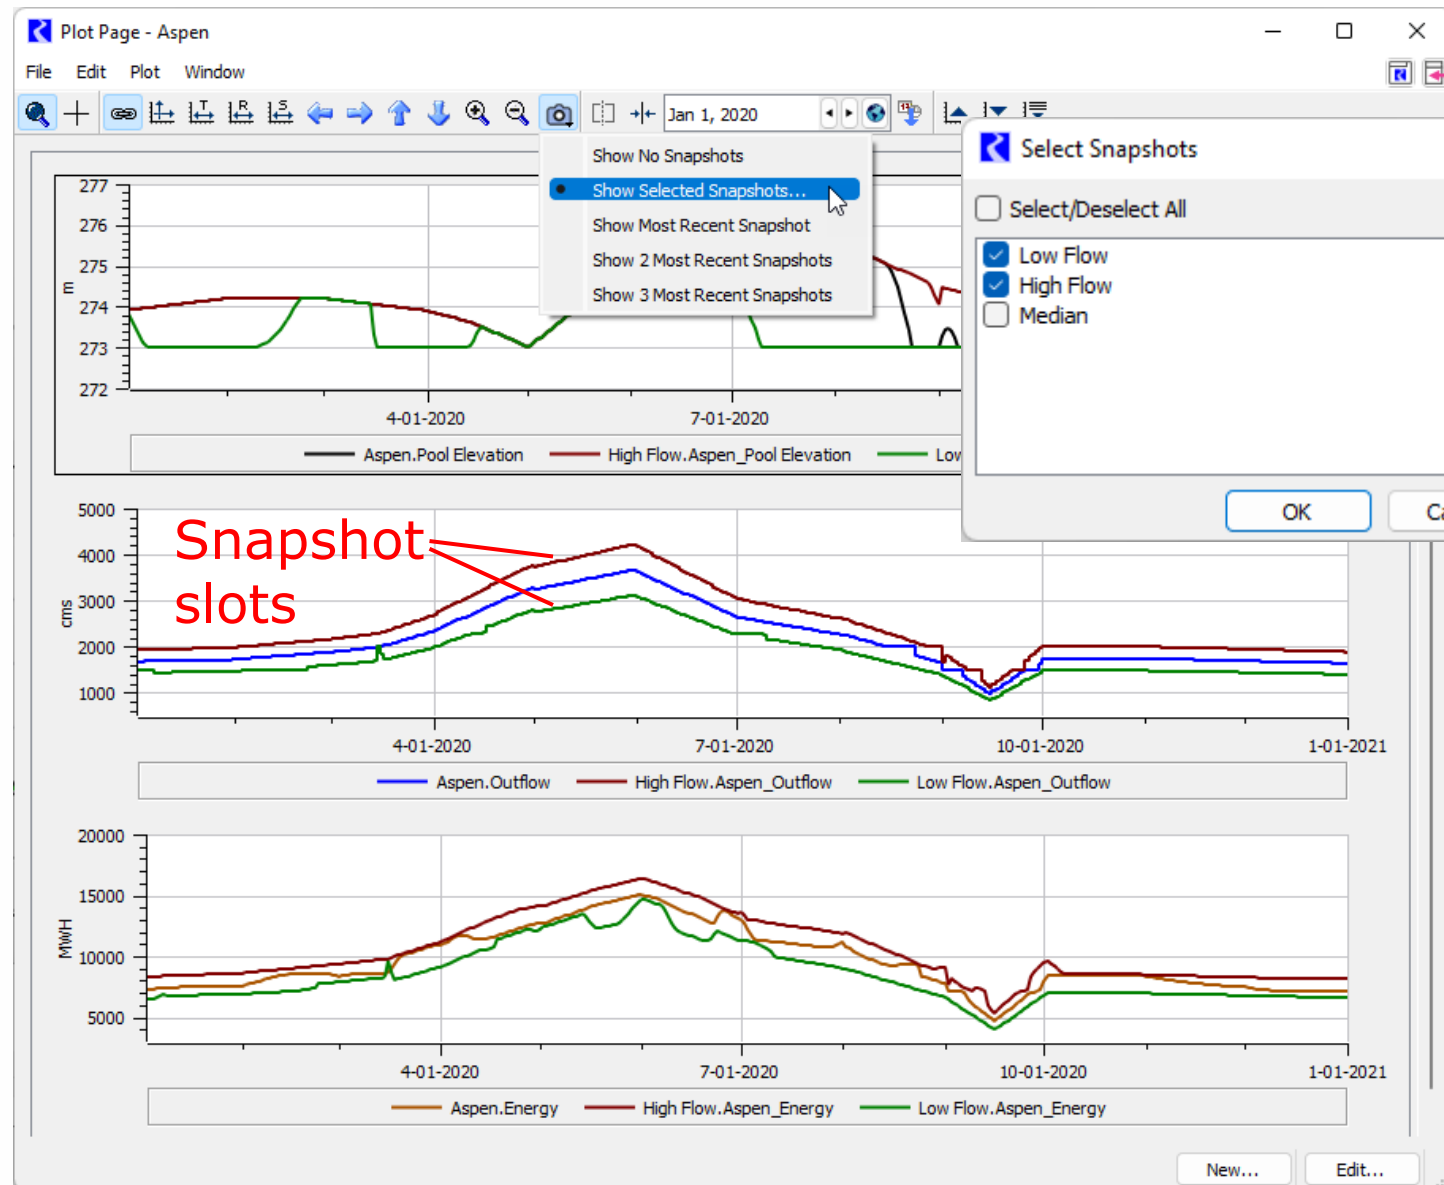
Plot Page - Aspen

File Edit Plot Window

Jan 1, 2020

Show No Snapshots
Show Selected Snapshots...
Show Most Recent Snapshot
Show 2 Most Recent Snapshots
Show 3 Most Recent Snapshots

Select Snapshots

Select/Deselect All

Low Flow
High Flow
Median

OK

Ca

277
276
275
274
273
272
m

4-01-2020
7-01-2020

Aspen.Pool Elevation
High Flow.Aspen_Pool Elevation
Low

Snapshot slots

5000
4000
3000
2000
1000
cms

4-01-2020
7-01-2020
10-01-2020
1-01-2021

Aspen.Outflow
High Flow.Aspen_Outflow
Low Flow.Aspen_Outflow

20000
15000
10000
5000
MWH

4-01-2020
7-01-2020
10-01-2020
1-01-2021

Aspen.Energy
High Flow.Aspen_Energy
Low Flow.Aspen_Energy

New...
Edit...